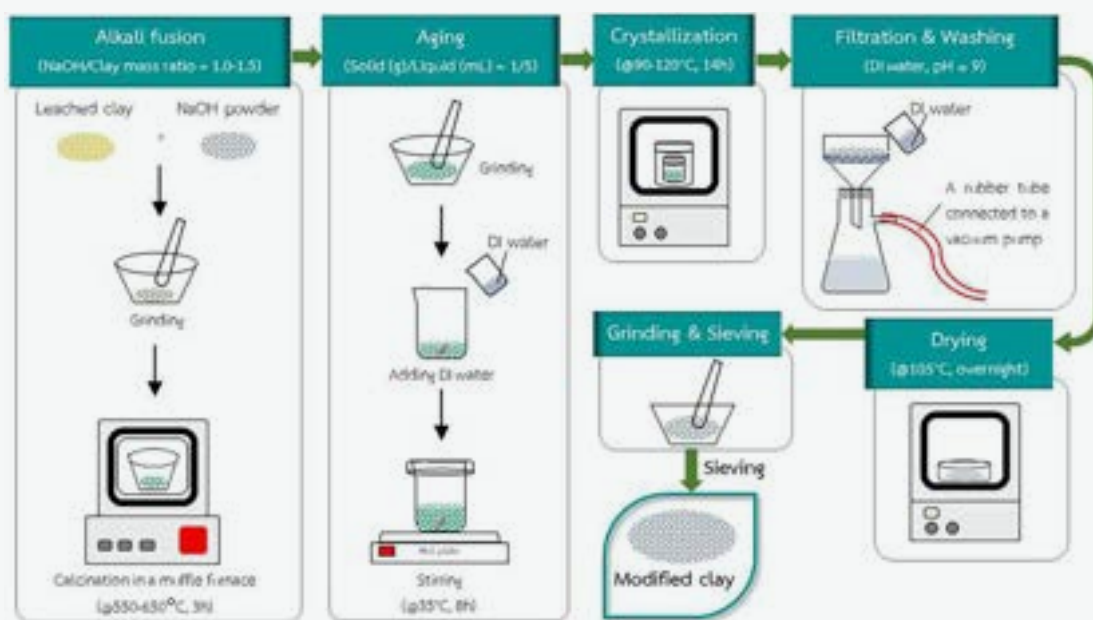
Alkali fusion
(NaOH/Clay mass ratio = 1.0-1.5)

Leached clay

+

NaOH powder

Grinding

Calcination in a muffle furnace
(@550-650°C, 3h)

Aging
(Solid (g)/Liquid (mL) = 1/5)

Grinding

DI water

Adding DI water

Hot plate

Stirring
(@35°C, 8h)

Crystallization
(@90-120°C, 14h)

Filtration & Washing
(DI water, pH = 9)

DI water

A rubber tube connected to a vacuum pump

Drying
(@105°C, overnight)

Grinding & Sieving

Sieving

Modified clay